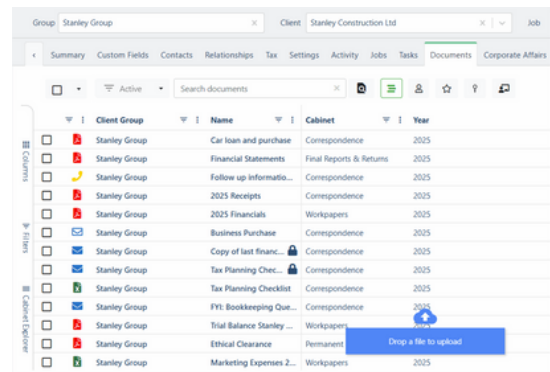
Group Stanley Group × Client Stanley Construction Ltd × Job

Summary Custom Fields Contacts Relationships Tax Settings Activity Jobs Tasks Documents Corporate Affairs

Active Search documents

Columns Filters Cabinet Explorer

| Client Group | Name | Cabinet | Year |
|---|---|---|---|
| Stanley Group | Car loan and purchase | Correspondence | 2025 |
| Stanley Group | Financial Statements | Final Reports & Returns | 2025 |
| Stanley Group | Follow up informatio... | Correspondence | 2025 |
| Stanley Group | 2025 Receipts | Correspondence | 2025 |
| Stanley Group | 2025 Financials | Workpapers | 2025 |
| Stanley Group | Business Purchase | Correspondence | 2025 |
| Stanley Group | Copy of last financ... | Correspondence | 2025 |
| Stanley Group | Tax Planning Chec... | Correspondence | 2025 |
| Stanley Group | Tax Planning Checklist | Correspondence | 2025 |
| Stanley Group | FYI: Bookkeeping Que... | Correspondence | 2025 |
| Stanley Group | Trial Balance Stanley ... | Workpapers | 2025 |
| Stanley Group | Ethical Clearance | Permanent | |
| Stanley Group | Marketing Expenses 2... | Workpapers | 2025 |

Drop a file to upload